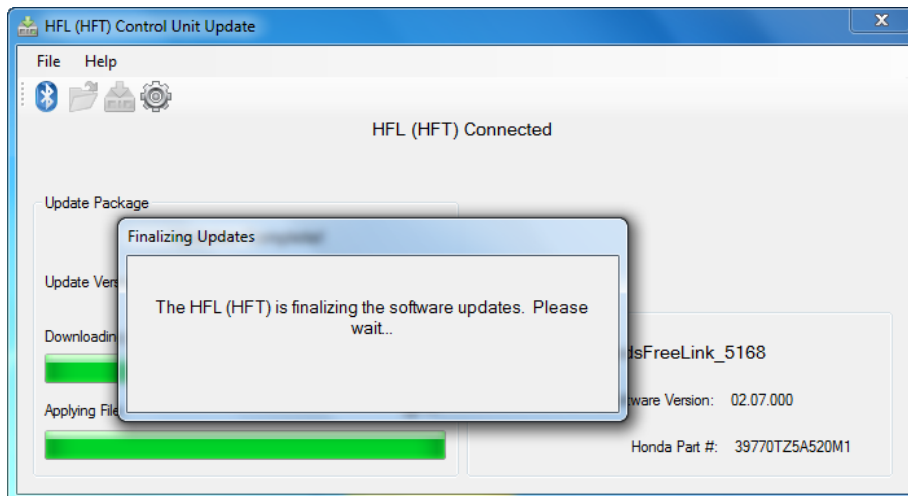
HFL (HFT) Control Unit Update

File Help

HFL (HFT) Connected

Update Package

Update Vers

Downloadin

Applying File

Finalizing Updates

The HFL (HFT) is finalizing the software updates. Please wait..

dsFreeLink_5168

ware Version: 02.07.000

Honda Part #: 39770TZ5A520M1